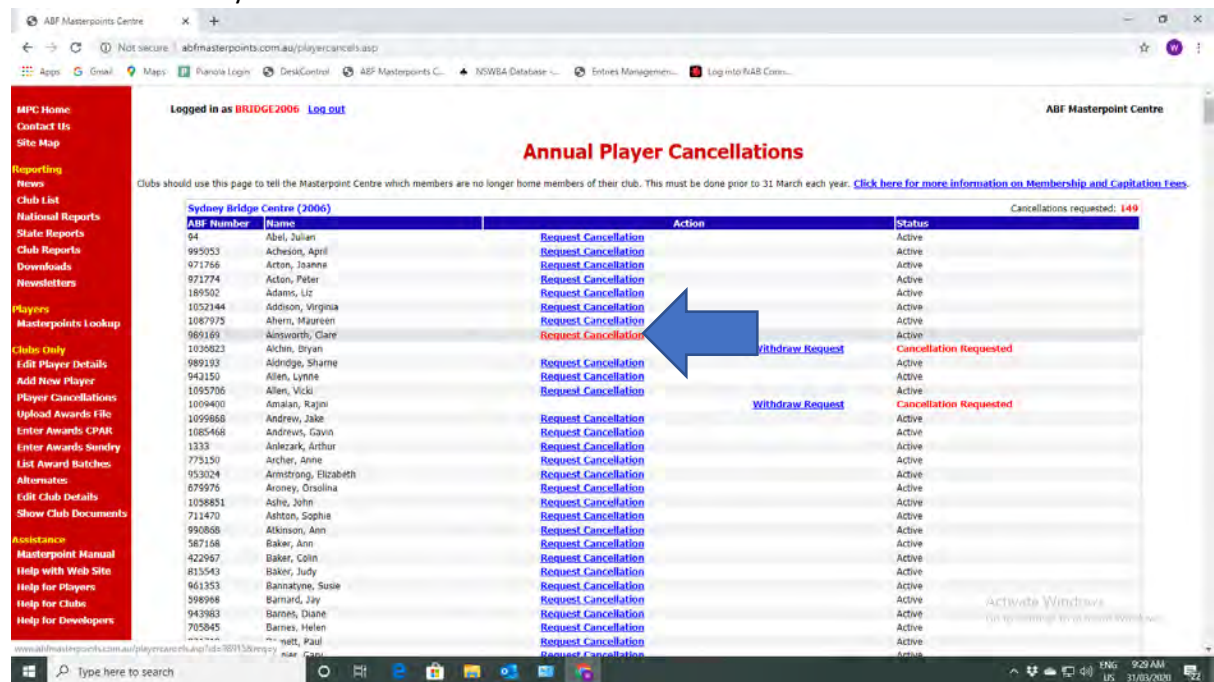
ABF Masterpoints Centre × +

Not secure | abfmasterpoints.com.au/playercancels.asp

Apps Gmail Maps Pianola Login DeskControl ABF Masterpoints C... NSWBA Database -... Entries Managemen... Log into NAB Conn...

MPC Home
Contact Us
Site Map

Reporting
News
Club List
National Reports
State Reports
Club Reports
Downloads
Newsletters

Players
Masterpoints Lookup

Clubs Only
Edit Player Details
Add New Player
Player Cancellations
Upload Awards File
Enter Awards CPAR
Enter Awards Sundry
List Award Batches
Alternates
Edit Club Details
Show Club Documents

Assistance
Masterpoint Manual
Help with Web Site
Help for Players
Help for Clubs
Help for Developers

Logged in as BRIDGE2006 Log out

ABF Masterpoint Centre

Annual Player Cancellations

Clubs should use this page to tell the Masterpoint Centre which members are no longer home members of their club. This must be done prior to 31 March each year. Click here for more information on Membership and Capitation Fees.

Sydney Bridge Centre (2006) Cancellations requested: 149

| ABF Number | Name | Action | Status |
|---|---|---|---|
| 94 | Abel, Julian | Request Cancellation | Active |
| 995053 | Acheson, April | Request Cancellation | Active |
| 971766 | Acton, Joanne | Request Cancellation | Active |
| 971774 | Acton, Peter | Request Cancellation | Active |
| 189502 | Adams, Liz | Request Cancellation | Active |
| 1052144 | Addison, Virginia | Request Cancellation | Active |
| 1087975 | Ahern, Maureen | Request Cancellation | Active |
| 989169 | Ainsworth, Clare | Request Cancellation | Active |
| 1036823 | Aitchin, Bryan | Withdraw Request | Cancellation Requested |
| 989193 | Aldridge, Sharne | Request Cancellation | Active |
| 942150 | Allen, Lynne | Request Cancellation | Active |
| 1095706 | Allen, Vicki | Request Cancellation | Active |
| 1009400 | Amalan, Rajini | Withdraw Request | Cancellation Requested |
| 1099868 | Andrew, Jake | Request Cancellation | Active |
| 1085468 | Andrews, Gavin | Request Cancellation | Active |
| 1333 | Anlezark, Arthur | Request Cancellation | Active |
| 775150 | Archer, Anne | Request Cancellation | Active |
| 953024 | Armstrong, Elizabeth | Request Cancellation | Active |
| 679976 | Aroney, Orsolina | Request Cancellation | Active |
| 1058851 | Ashe, John | Request Cancellation | Active |
| 711470 | Ashton, Sophie | Request Cancellation | Active |
| 990868 | Atkinson, Ann | Request Cancellation | Active |
| 587168 | Baker, Ann | Request Cancellation | Active |
| 422967 | Baker, Colin | Request Cancellation | Active |
| 815543 | Baker, Judy | Request Cancellation | Active |
| 961353 | Bannatyne, Susie | Request Cancellation | Active |
| 598968 | Barnard, Jay | Request Cancellation | Active |
| 943983 | Barnes, Diane | Request Cancellation | Active |
| 705845 | Barnes, Helen | Request Cancellation | Active |
| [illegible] | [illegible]nett, Paul | Request Cancellation | Active |
| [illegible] | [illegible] | Request Cancellation | Active |

Activate Windows
Go to Settings to activate Windows.

www.abfmasterpoints.com.au/playercancels.asp?id=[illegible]

Type here to search

ENG US 9:29 AM 31/03/2020